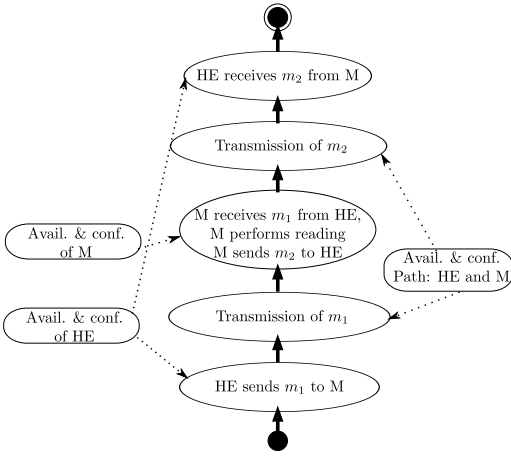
HE receives $m_2$ from M

Transmission of $m_2$

M receives $m_1$ from HE, M performs reading M sends $m_2$ to HE

Transmission of $m_1$

HE sends $m_1$ to M

Avail. & conf. of M

Avail. & conf. of HE

Avail. & conf. Path: HE and M